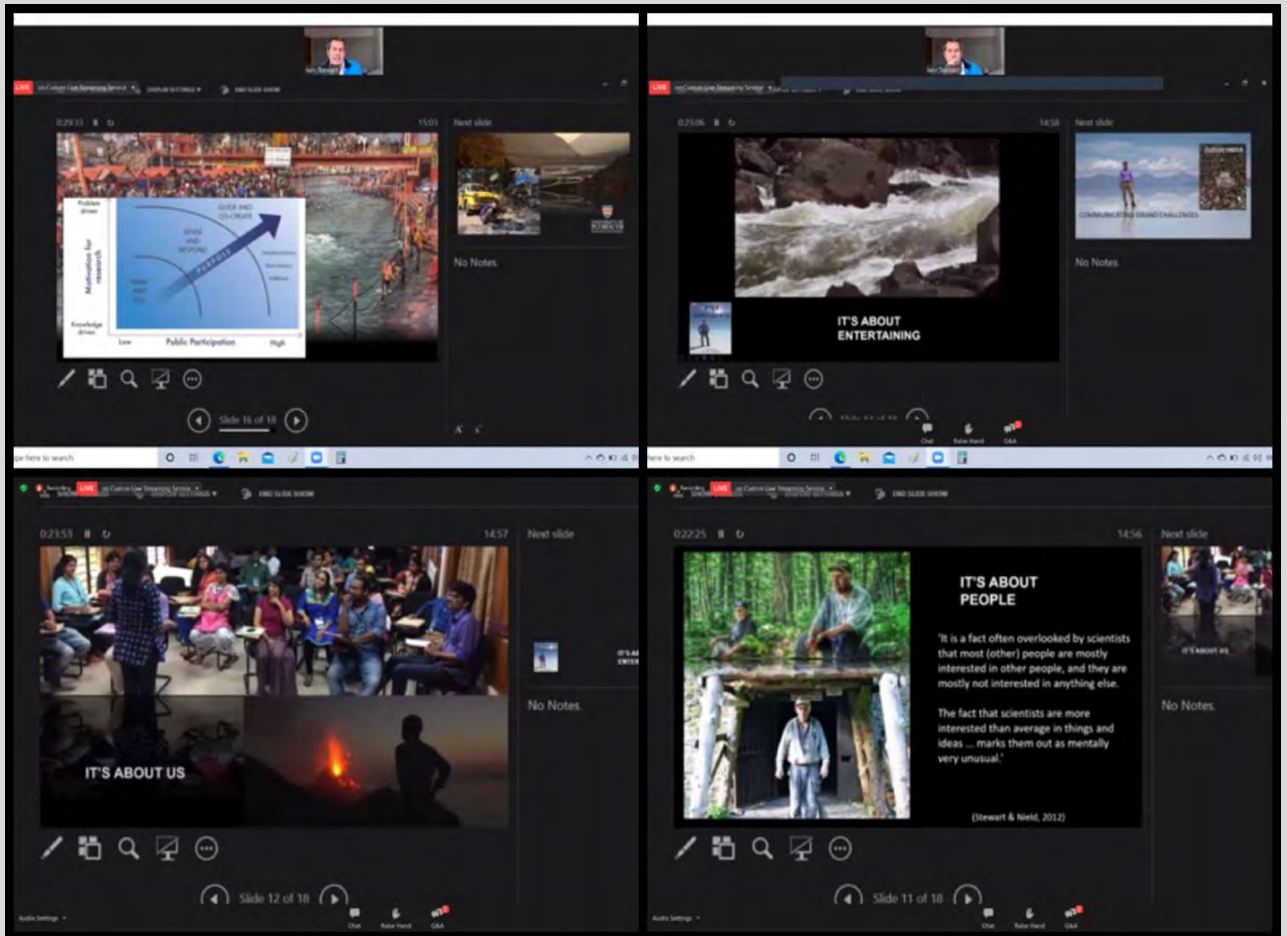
LIVE
0:29:33
15:03
Next slide
Problem driven
Motivation for research
Knowledge driven
GUIDE AND CO-CREATE
SENSE AND RESPOND
PURPOSE
Low
Public Participation
High
No Notes
Slide 16 of 18
pe here to search

LIVE
0:25:06
14:58
Next slide
IT'S ABOUT ENTERTAINING
COMMUNICATING GRAND CHALLENGES
No Notes
Chat
Raise Hand
Q&A
pe here to search

LIVE
END SLIDE SHOW
0:23:53
14:57
Next slide
IT'S ABOUT US
No Notes
Slide 12 of 18
Audio Settings
Chat
Raise Hand
Q&A

LIVE
END SLIDE SHOW
0:22:25
14:56
Next slide
IT'S ABOUT PEOPLE
'It is a fact often overlooked by scientists that most (other) people are mostly interested in other people, and they are mostly not interested in anything else.

The fact that scientists are more interested than average in things and ideas ... marks them out as mentally very unusual.'

(Stewart & Nield, 2012)
IT'S ABOUT US
No Notes
Slide 11 of 18
Audio Settings
Chat
Raise Hand
Q&A